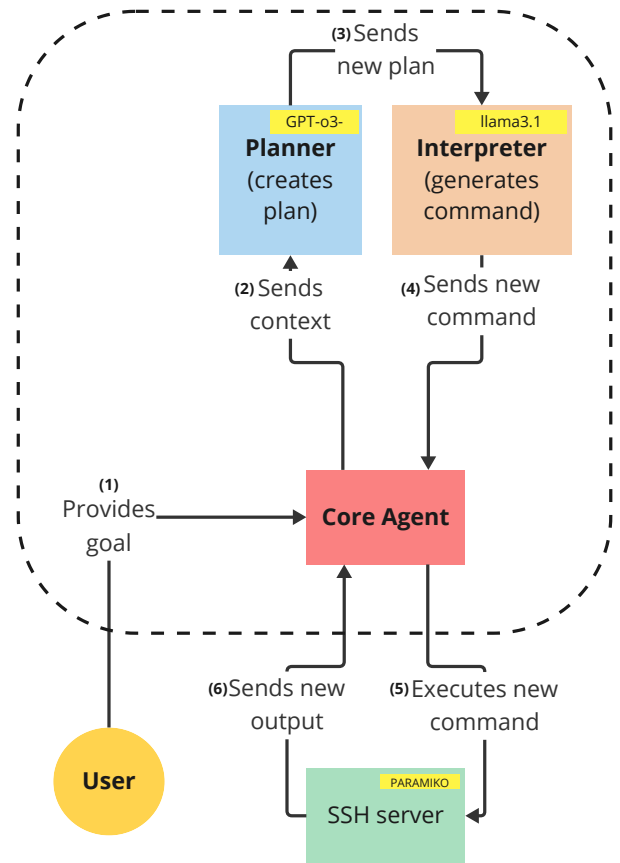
(3) Sends new plan

GPT-o3-
Planner (creates plan)

llama3.1
Interpreter (generates command)

(2) Sends context

(4) Sends new command

(1) Provides goal

Core Agent

(6) Sends new output

(5) Executes new command

User

PARAMIKO
SSH server